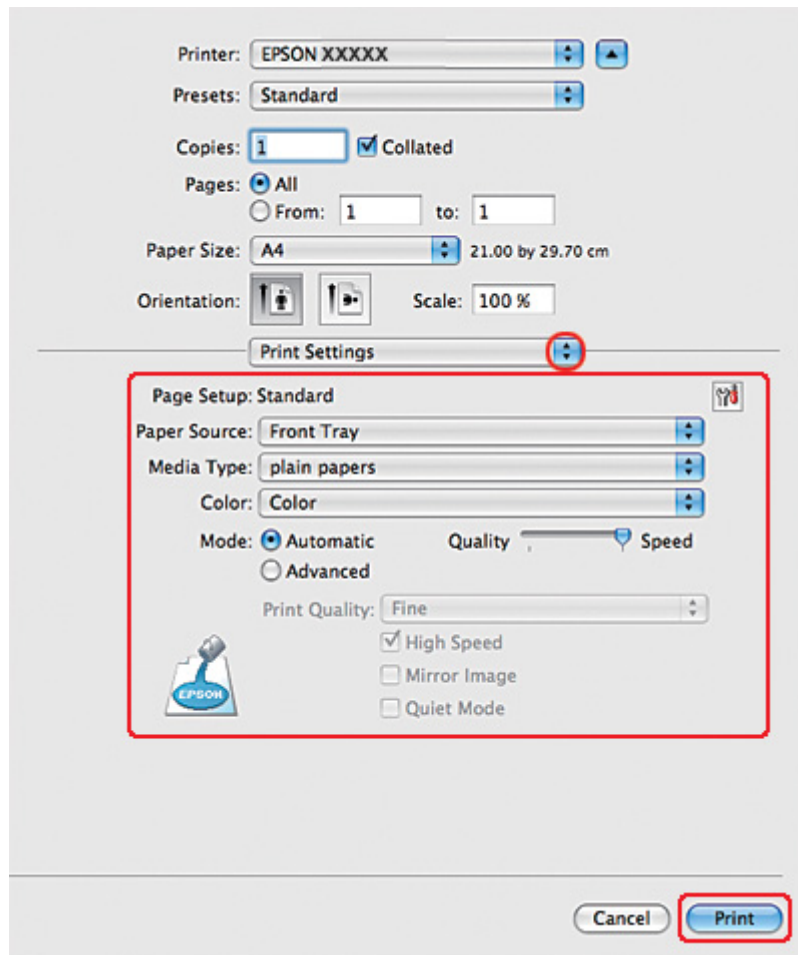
Printer: EPSON XXXXX

Presets: Standard

Copies: 1 Collated

Pages: All

From: 1 to: 1

Paper Size: A4 21.00 by 29.70 cm

Orientation: Scale: 100 %

Print Settings

Page Setup: Standard

Paper Source: Front Tray

Media Type: plain papers

Color: Color

Mode: Automatic Quality Speed

Advanced

Print Quality: Fine

High Speed

Mirror Image

Quiet Mode

EPSON

Cancel Print